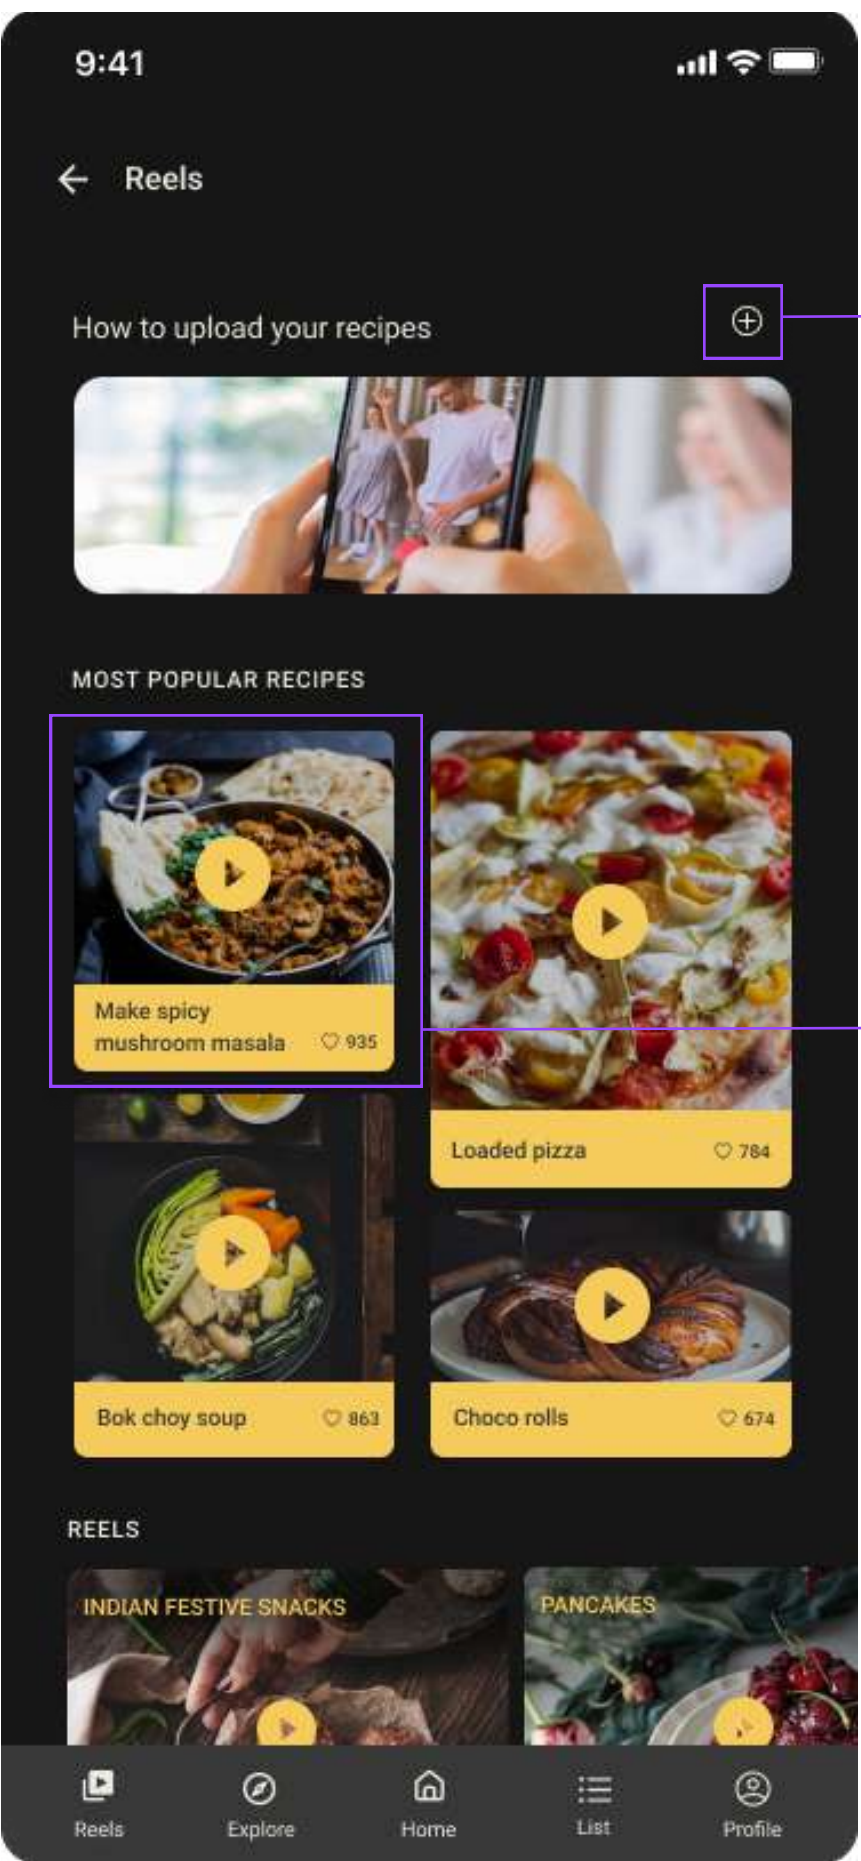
9:41

Reels

How to upload your recipes

MOST POPULAR RECIPES

Make spicy mushroom masala 935

Loaded pizza 784

Bok choy soup 863

Choco rolls 674

REELS

INDIAN FESTIVE SNACKS

PANCAKES

Reels Explore Home List Profile